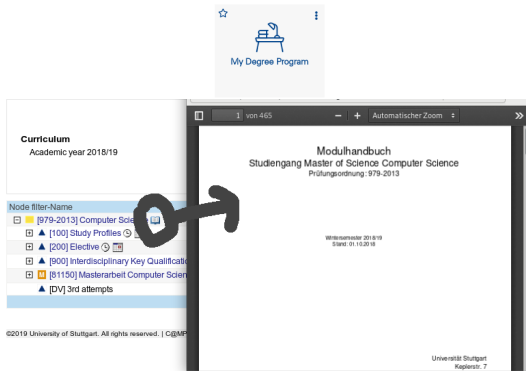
My Degree Program

Curriculum
Academic year 2018/19

Node filter-Name
[979-2013] Computer Scie
[100] Study Profiles
[200] Elective
[900] Interdisciplinary Key Qualificat
[81150] Masterarbeit Computer Scien
[DV] 3rd attempts

©2019 University of Stuttgart. All rights reserved. | C@MP

1 von 465
Automatischer Zoom

Modulhandbuch
Studiengang Master of Science Computer Science
Prüfungsordnung: 979-2013

Wintersemester 2018/19
Stand: 01.10.2018

Universität Stuttgart
Keplerstr. 7